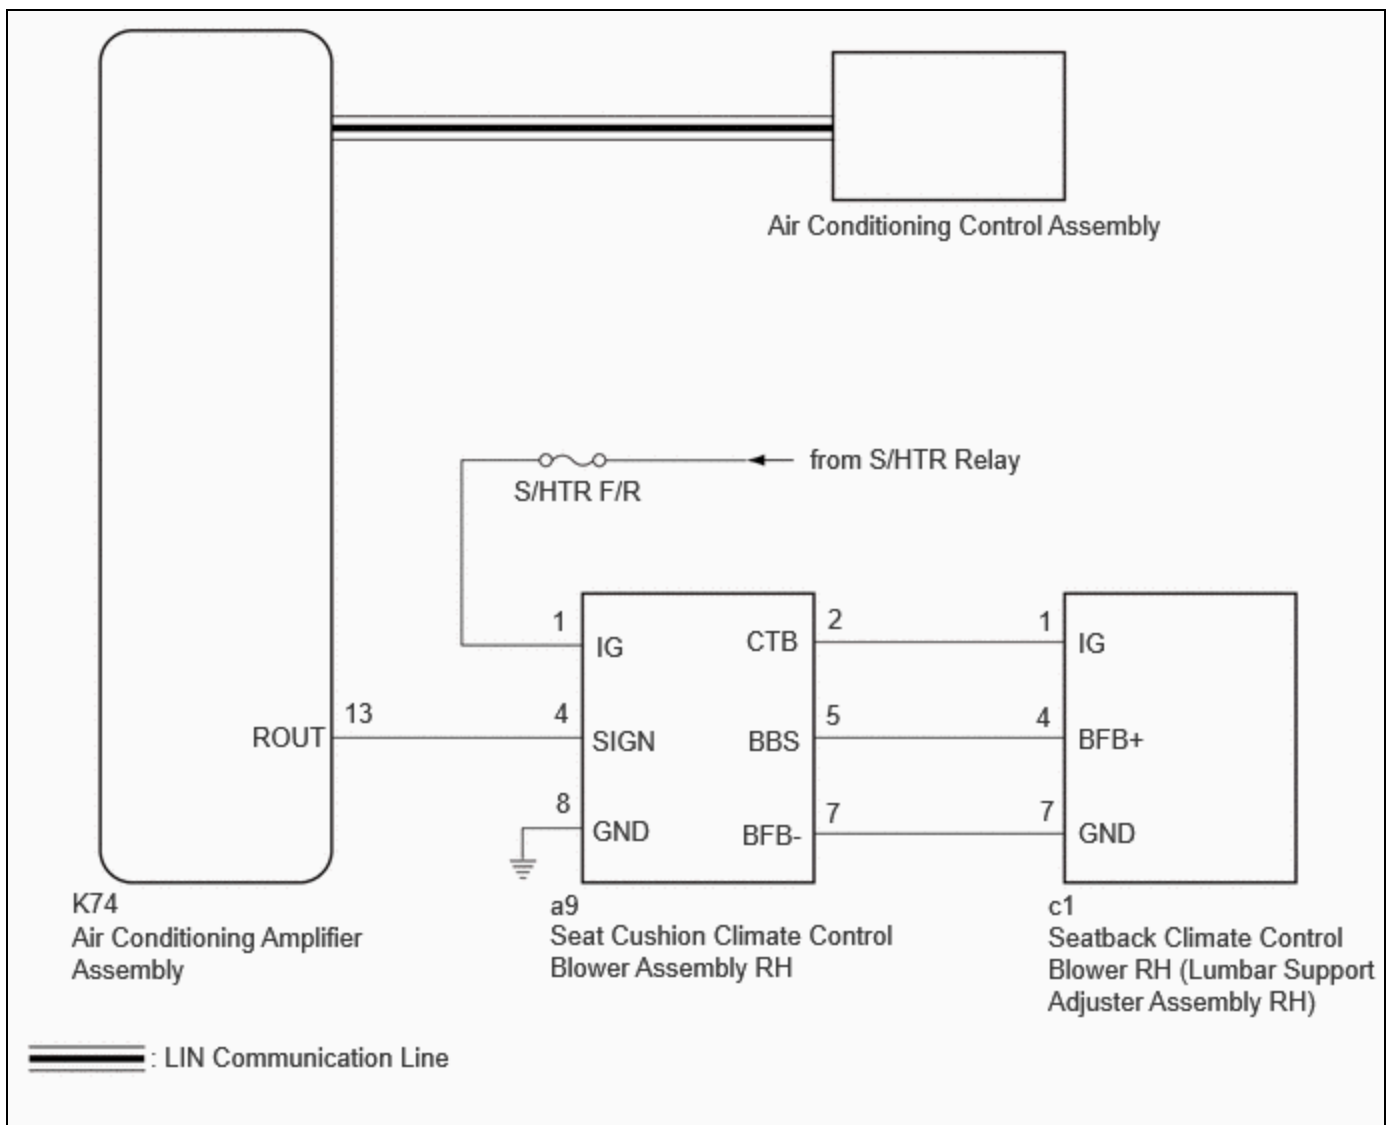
Air Conditioning Control Assembly

from S/HTR Relay

S/HTR F/R

1 IG
CTB 2
1 IG

ROUT 13
4 SIGN
BBS 5
4 BFB+

8 GND
BFB- 7
7 GND

K74
Air Conditioning Amplifier Assembly

a9
Seat Cushion Climate Control Blower Assembly RH

c1
Seatback Climate Control Blower RH (Lumbar Support Adjuster Assembly RH)

: LIN Communication Line